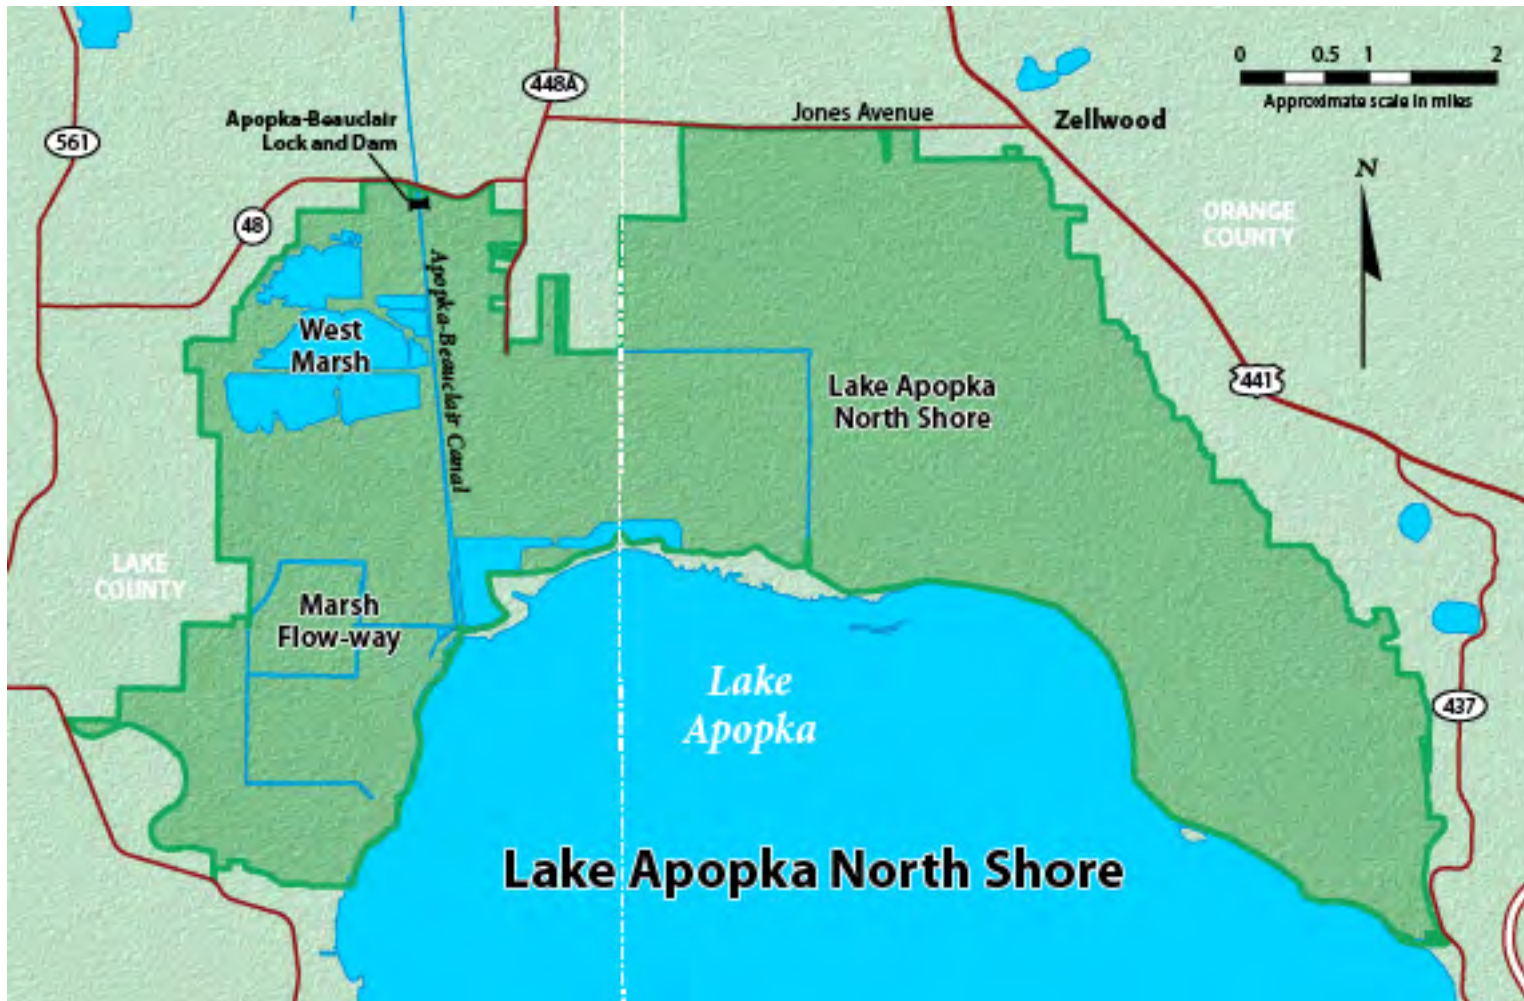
561
Apopka-Beauclair Lock and Dam
448A
Jones Avenue
Zellwood
0 0.5 1 2
Approximate scale in miles
N
48
ORANGE COUNTY
Apopka-Beauclair Canal
West Marsh
441
Lake Apopka North Shore
LAKE COUNTY
Marsh Flow-way
Lake Apopka
437
Lake Apopka North Shore